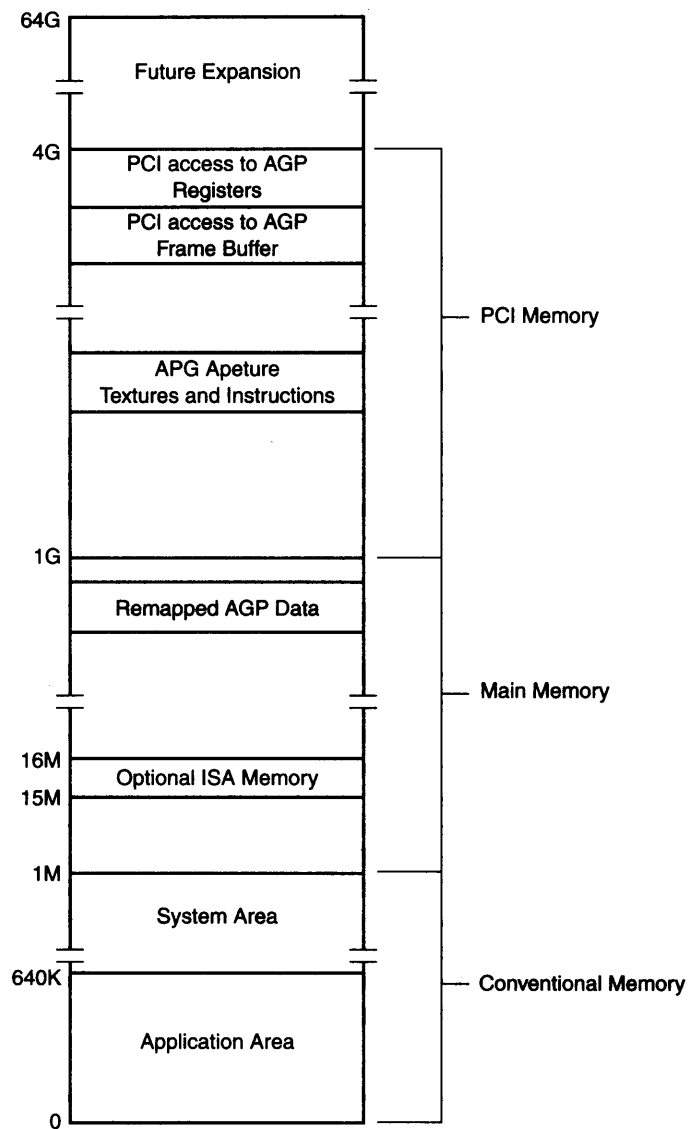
64G
Future Expansion
4G
PCI access to AGP Registers
PCI access to AGP Frame Buffer
PCI Memory
APG Apeture Textures and Instructions
1G
Remapped AGP Data
Main Memory
16M
Optional ISA Memory
15M
1M
System Area
640K
Conventional Memory
Application Area
0